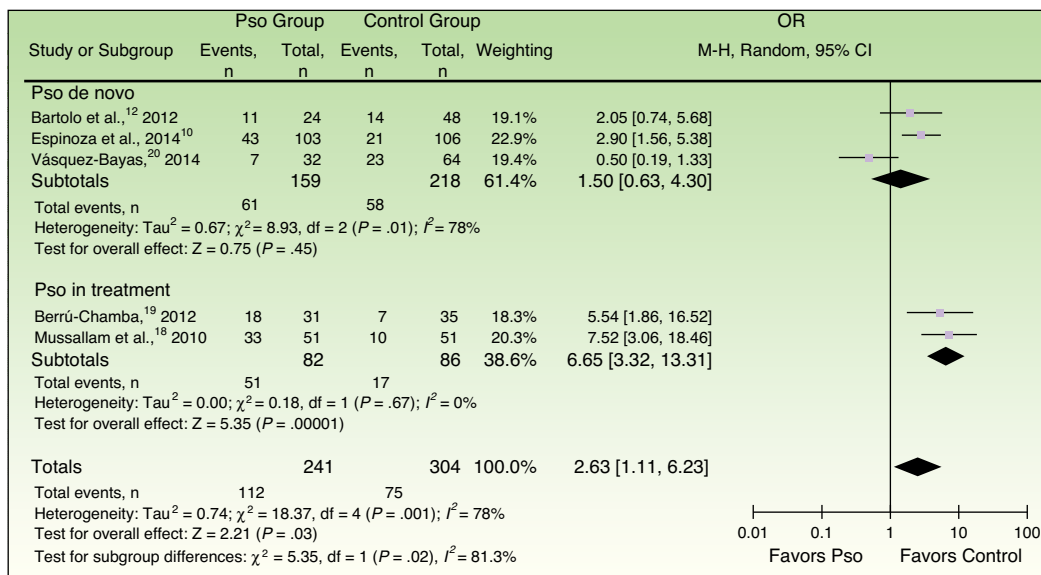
| Study or Subgroup | Pso Group Events, n | Pso Group Total, n | Control Group Events, n | Control Group Total, n | Weighting | OR M-H, Random, 95% CI |
|---|---|---|---|---|---|---|
| **Pso de novo** | | | | | | |
| Bartolo et al.,$^{12}$ 2012 | 11 | 24 | 14 | 48 | 19.1% | 2.05 [0.74, 5.68] |
| Espinoza et al., 2014$^{10}$ | 43 | 103 | 21 | 106 | 22.9% | 2.90 [1.56, 5.38] |
| Vásquez-Bayas,$^{20}$ 2014 | 7 | 32 | 23 | 64 | 19.4% | 0.50 [0.19, 1.33] |
| Subtotals | | 159 | | 218 | 61.4% | 1.50 [0.63, 4.30] |
| Total events, n | 61 | | 58 | | | |

Heterogeneity: Tau$^2$ = 0.67; $\chi^2$ = 8.93, df = 2 ($P$ = .01); $I^2$ = 78%
Test for overall effect: Z = 0.75 ($P$ = .45)

| Study or Subgroup | Pso Group Events, n | Pso Group Total, n | Control Group Events, n | Control Group Total, n | Weighting | OR M-H, Random, 95% CI |
|---|---|---|---|---|---|---|
| **Pso in treatment** | | | | | | |
| Berrú-Chamba,$^{19}$ 2012 | 18 | 31 | 7 | 35 | 18.3% | 5.54 [1.86, 16.52] |
| Mussallam et al.,$^{18}$ 2010 | 33 | 51 | 10 | 51 | 20.3% | 7.52 [3.06, 18.46] |
| Subtotals | | 82 | | 86 | 38.6% | 6.65 [3.32, 13.31] |
| Total events, n | 51 | | 17 | | | |

Heterogeneity: Tau$^2$ = 0.00; $\chi^2$ = 0.18, df = 1 ($P$ = .67); $I^2$ = 0%
Test for overall effect: Z = 5.35 ($P$ = .00001)

| Study or Subgroup | Pso Group Events, n | Pso Group Total, n | Control Group Events, n | Control Group Total, n | Weighting | OR M-H, Random, 95% CI |
|---|---|---|---|---|---|---|
| Totals | | 241 | | 304 | 100.0% | 2.63 [1.11, 6.23] |
| Total events, n | 112 | | 75 | | | |

Heterogeneity: Tau$^2$ = 0.74; $\chi^2$ = 18.37, df = 4 ($P$ = .001); $I^2$ = 78%
Test for overall effect: Z = 2.21 ($P$ = .03)
Test for subgroup differences: $\chi^2$ = 5.35, df = 1 ($P$ = .02), $I^2$ = 81.3%

0.01 0.1 1 10 100
Favors Pso Favors Control